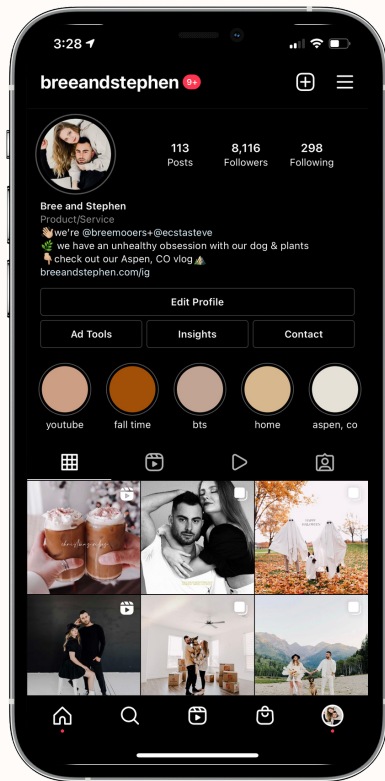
3:28

breeandstephen 9+

113 Posts
8,116 Followers
298 Following

Bree and Stephen
Product/Service
👋we're @breemooers+@ecstasteve
🌿 we have an unhealthy obsession with our dog & plants
👇 check out our Aspen, CO vlog⛰️
breeandstephen.com/ig

Edit Profile
Ad Tools
Insights
Contact

youtube
fall time
bts
home
aspen, co